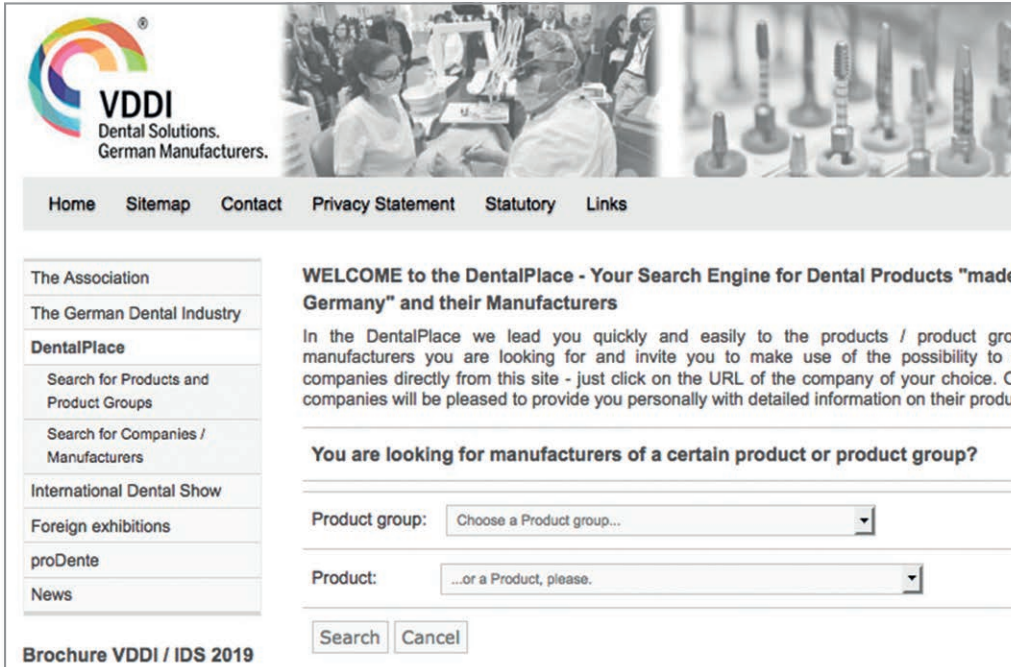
®
VDDI
Dental Solutions.
German Manufacturers.

Home Sitemap Contact Privacy Statement Statutory Links

The Association
The German Dental Industry
DentalPlace
Search for Products and Product Groups
Search for Companies / Manufacturers
International Dental Show
Foreign exhibitions
proDente
News

Brochure VDDI / IDS 2019

WELCOME to the DentalPlace - Your Search Engine for Dental Products "made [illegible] Germany" and their Manufacturers

In the DentalPlace we lead you quickly and easily to the products / product gro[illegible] manufacturers you are looking for and invite you to make use of the possibility to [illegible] companies directly from this site - just click on the URL of the company of your choice. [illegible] companies will be pleased to provide you personally with detailed information on their produ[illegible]

You are looking for manufacturers of a certain product or product group?

Product group: Choose a Product group...

Product: ...or a Product, please.

Search Cancel